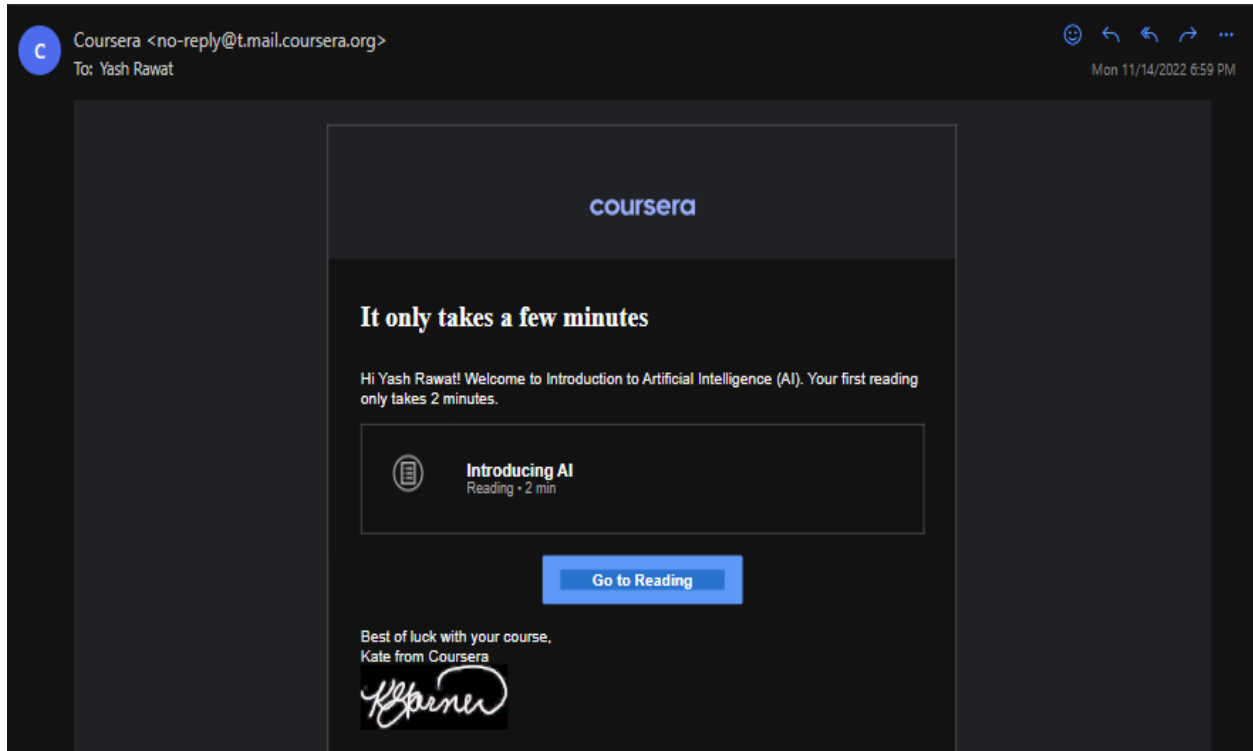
C

Coursera <no-reply@t.mail.coursera.org>
To: Yash Rawat

Mon 11/14/2022 6:59 PM

coursera

It only takes a few minutes

Hi Yash Rawat! Welcome to Introduction to Artificial Intelligence (AI). Your first reading only takes 2 minutes.

Introducing AI
Reading • 2 min

Go to Reading

Best of luck with your course,
Kate from Coursera

KKarner